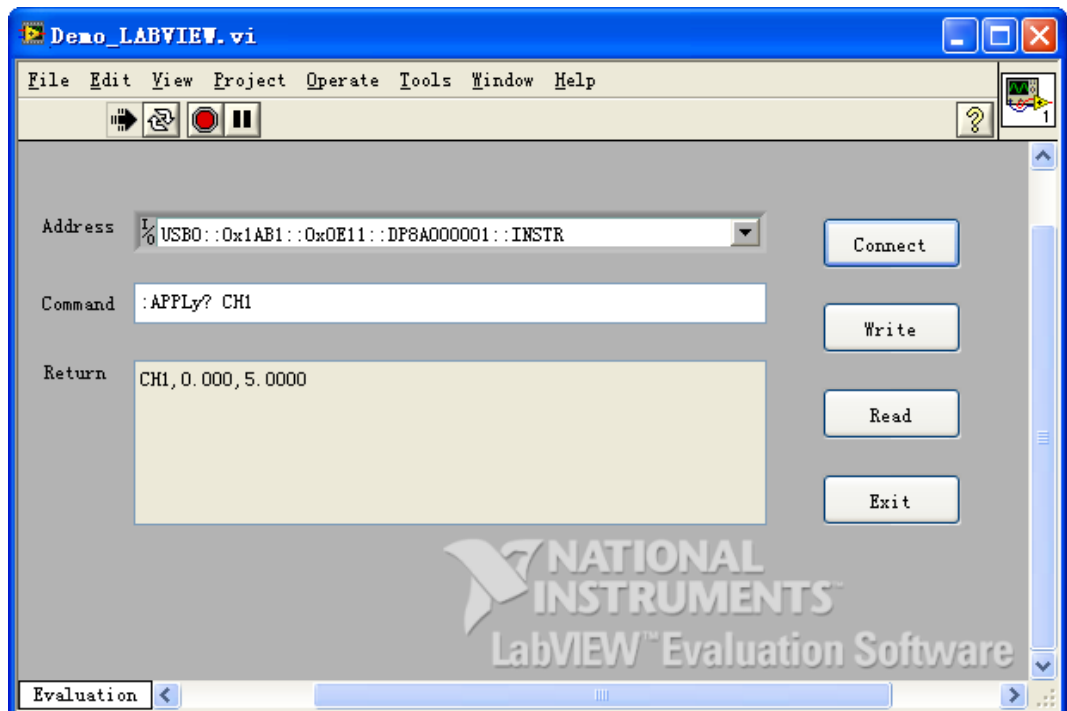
Demo_LABVIEW.vi

File Edit View Project Operate Tools Window Help

Address USB0::0x1AB1::0x0E11::DP8A000001::INSTR

Connect

Command :APPLy? CH1

Write

Return CH1,0.000,5.0000

Read

Exit

NATIONAL INSTRUMENTS

LabVIEW™ Evaluation Software

Evaluation